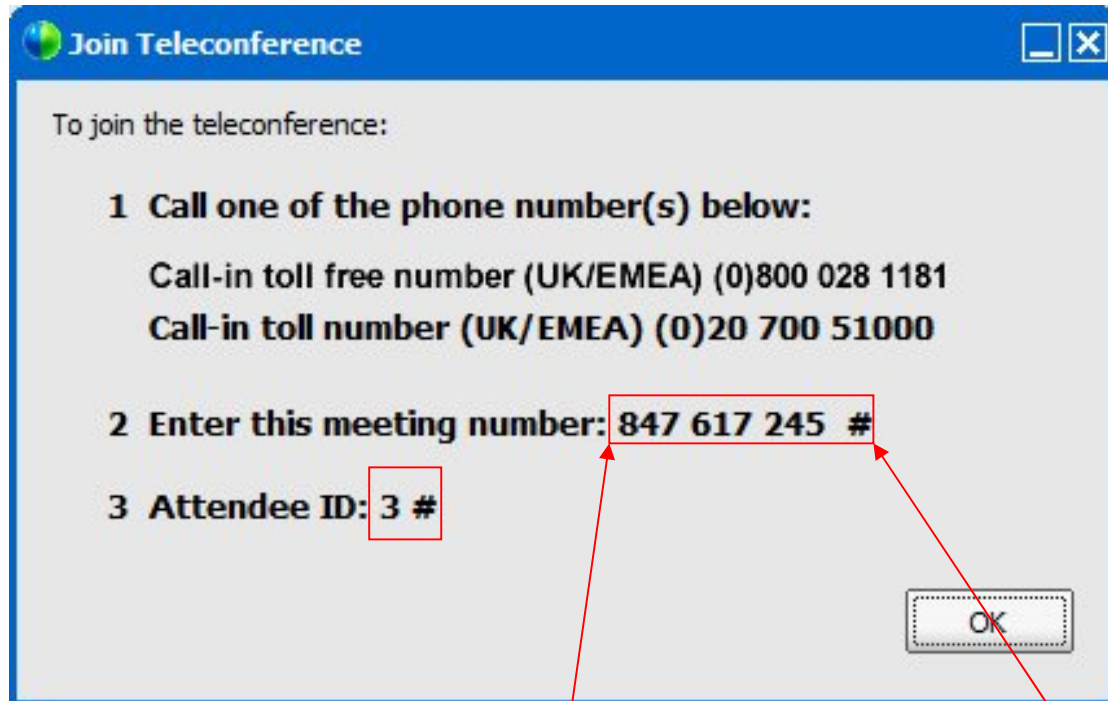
Join Teleconference

To join the teleconference:

1 Call one of the phone number(s) below:

Call-in toll free number (UK/EMEA) (0)800 028 1181
Call-in toll number (UK/EMEA) (0)20 700 51000

2 Enter this meeting number: 847 617 245 #

3 Attendee ID: 3 #

OK